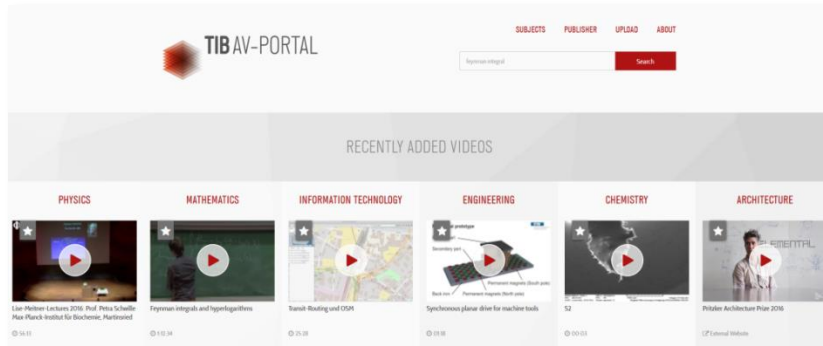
TIB AV-PORTAL

SUBJECTS PUBLISHER UPLOAD ABOUT

feynman integral

Search

RECENTLY ADDED VIDEOS

PHYSICS

Lise-Meitner-Lectures 2016: Prof. Petra Schwille Max-Planck-Institut für Biochemie, Martinsried

56:15

MATHEMATICS

Feynman integrals and hyperlogarithms

1:32:34

INFORMATION TECHNOLOGY

Transit-Routing und OSM

25:28

ENGINEERING

Secondary part

Back iron

Permanent magnets (South pole)

Permanent magnets (North pole)

Synchronous planar drive for machine tools

19:18

CHEMISTRY

52

00:03

ARCHITECTURE

ELEMENTAL

Pritzker Architecture Prize 2016

External Website